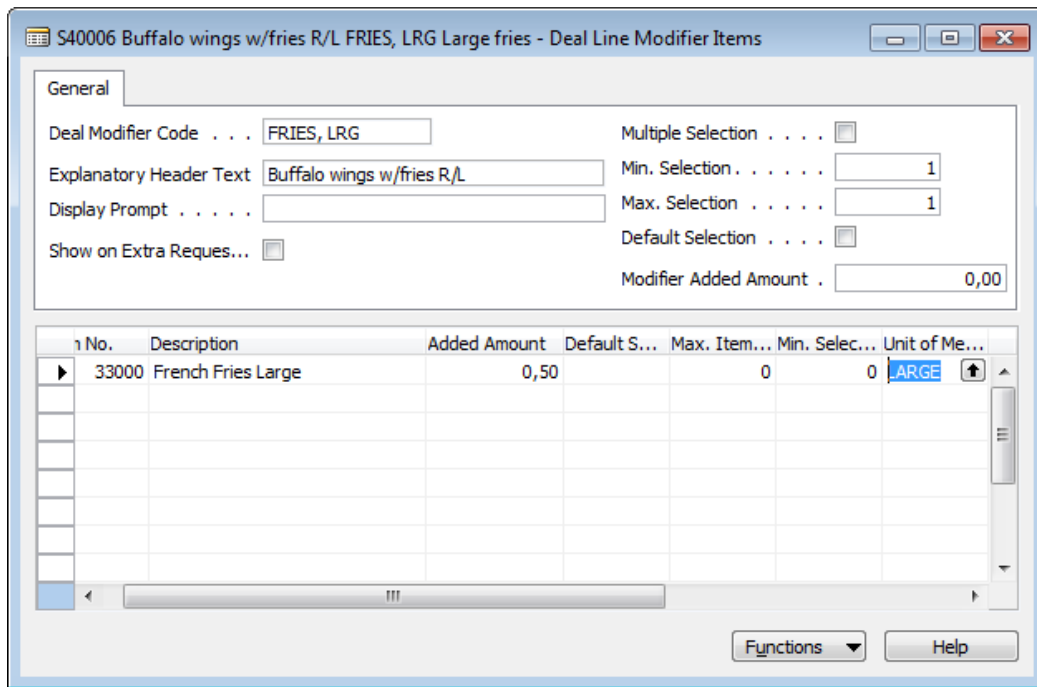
S40006 Buffalo wings w/fries R/L FRIES, LRG Large fries - Deal Line Modifier Items

General

Deal Modifier Code . . . FRIES, LRG
Explanatory Header Text Buffalo wings w/fries R/L
Display Prompt . . . . .
Show on Extra Reques...

Multiple Selection . . . .
Min. Selection . . . . . 1
Max. Selection . . . . . 1
Default Selection . . . .
Modifier Added Amount . 0,00

| n No. | Description | Added Amount | Default S... | Max. Item... | Min. Selec... | Unit of Me... |
|---|---|---|---|---|---|---|
| 33000 | French Fries Large | 0,50 | | 0 | 0 | LARGE |

Functions
Help